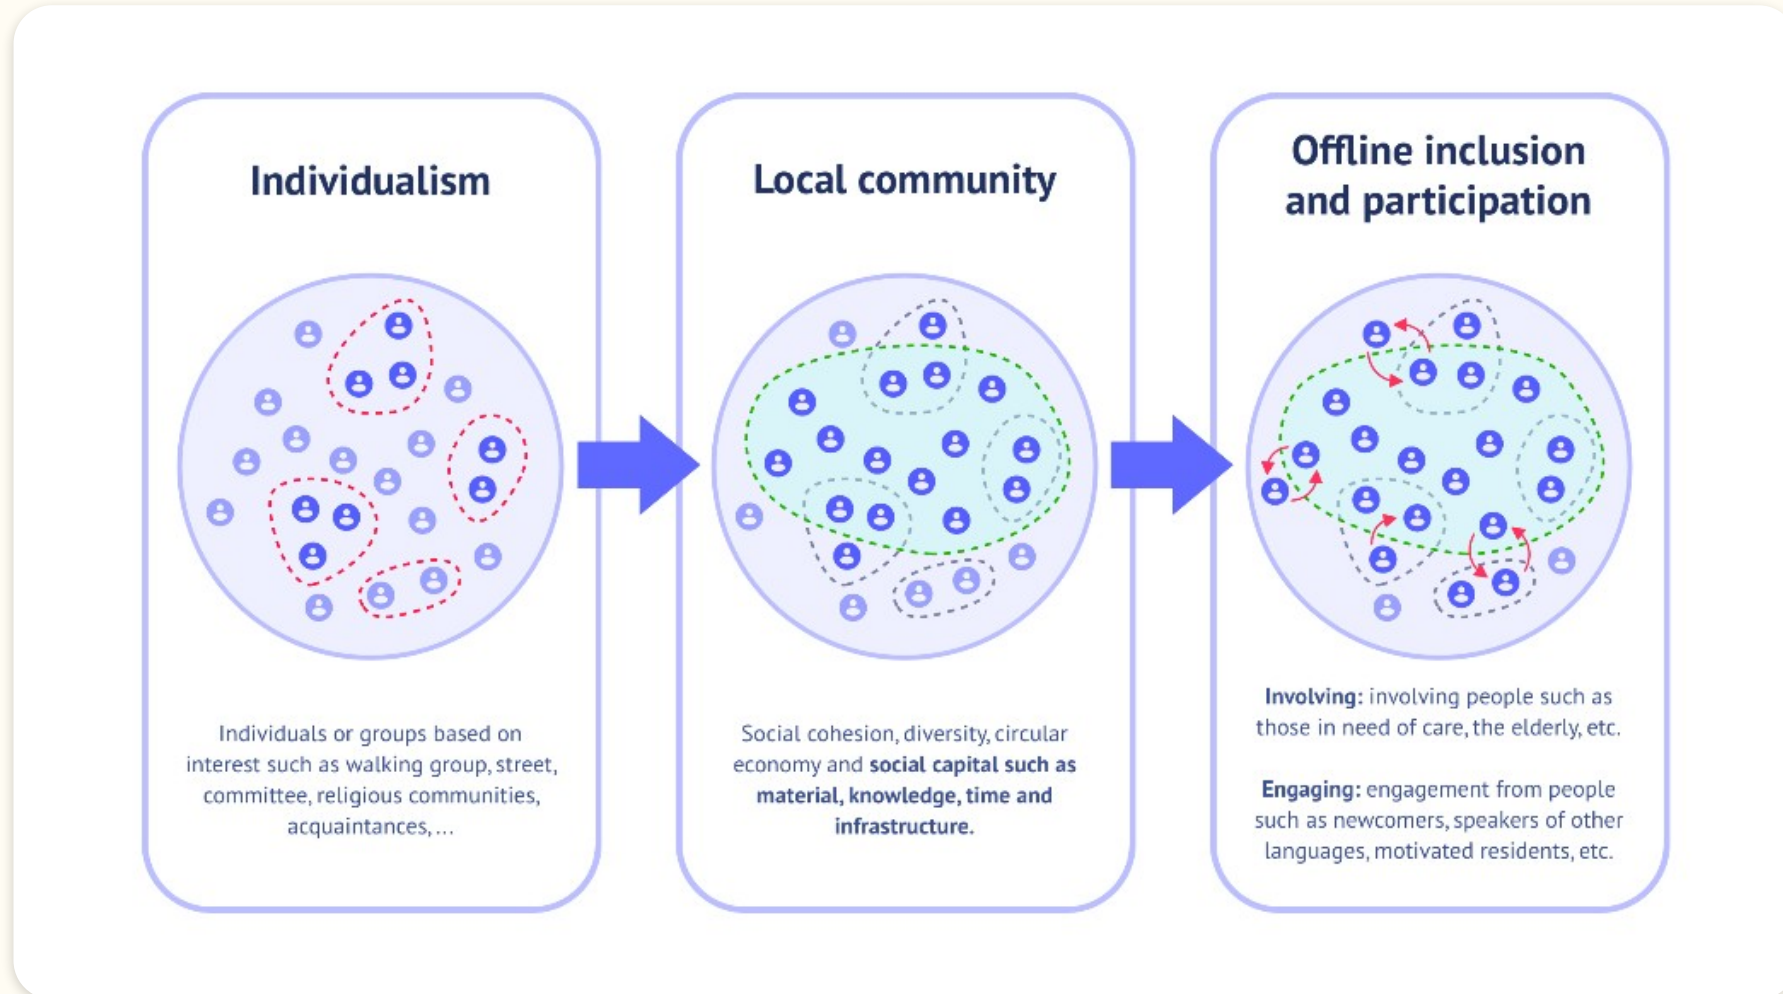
Individualism

Individuals or groups based on interest such as walking group, street, committee, religious communities, acquaintances, ...

Local community

Social cohesion, diversity, circular economy and **social capital such as material, knowledge, time and infrastructure.**

Offline inclusion and participation

**Involving:** involving people such as those in need of care, the elderly, etc.

**Engaging:** engagement from people such as newcomers, speakers of other languages, motivated residents, etc.